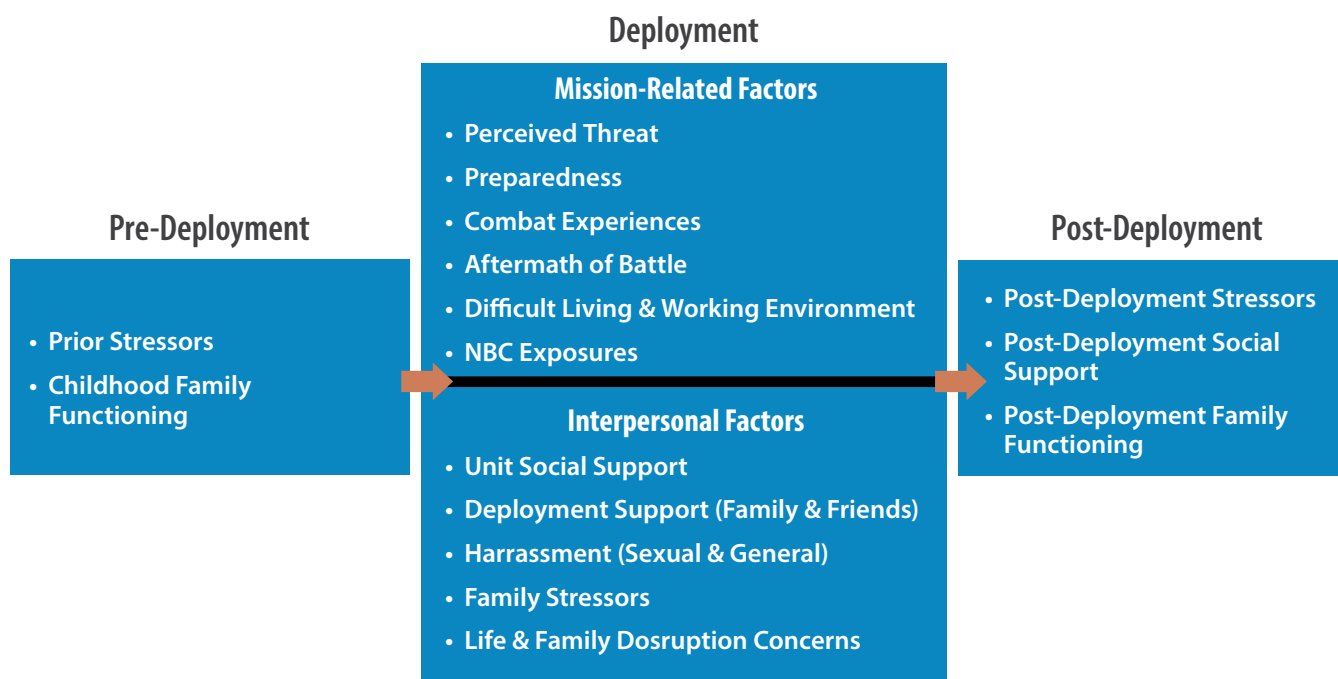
Pre-Deployment

- Prior Stressors
- Childhood Family Functioning

Deployment

Mission-Related Factors

- Perceived Threat
- Preparedness
- Combat Experiences
- Aftermath of Battle
- Difficult Living & Working Environment
- NBC Exposures

Interpersonal Factors

- Unit Social Support
- Deployment Support (Family & Friends)
- Harrassment (Sexual & General)
- Family Stressors
- Life & Family Dosruption Concerns

Post-Deployment

- Post-Deployment Stressors
- Post-Deployment Social Support
- Post-Deployment Family Functioning